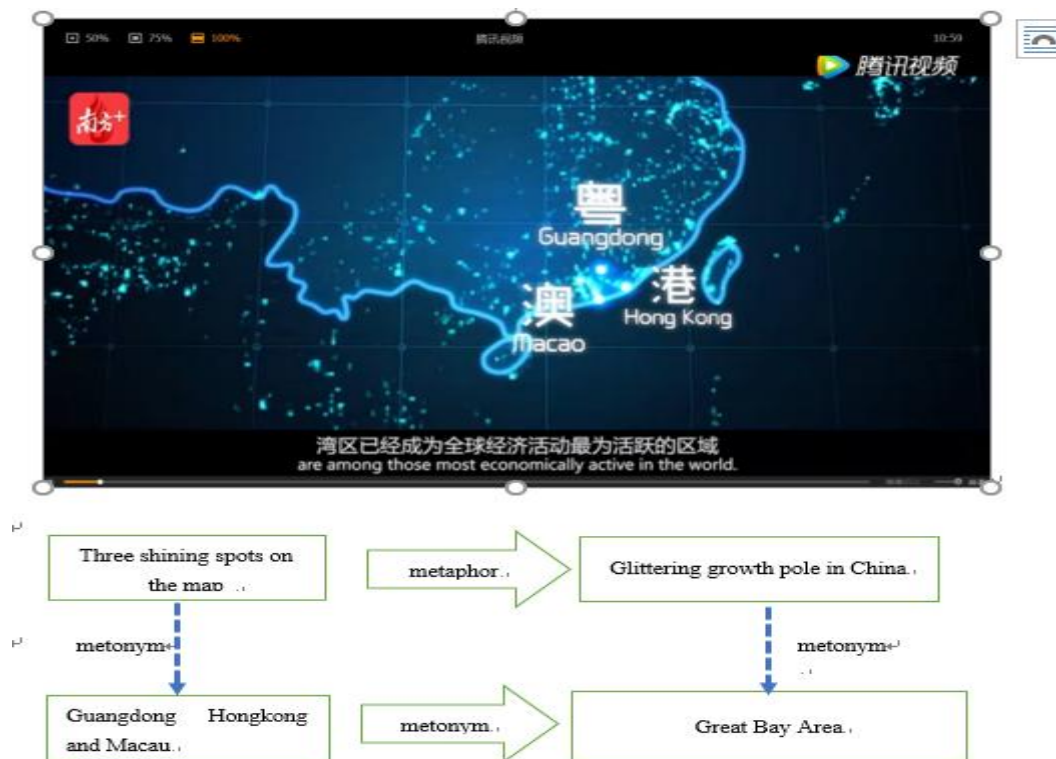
50% 75% 100%
腾讯视频
10:59
腾讯视频
南方+
粤
Guangdong
澳
Macao
港
Hong Kong
湾区已经成为全球经济活动最为活跃的区域
are among those most economically active in the world.

Three shining spots on the map

metaphor

Glittering growth pole in China.

metonym

metonym

Guangdong Hongkong and Macau.

metonym.

Great Bay Area.